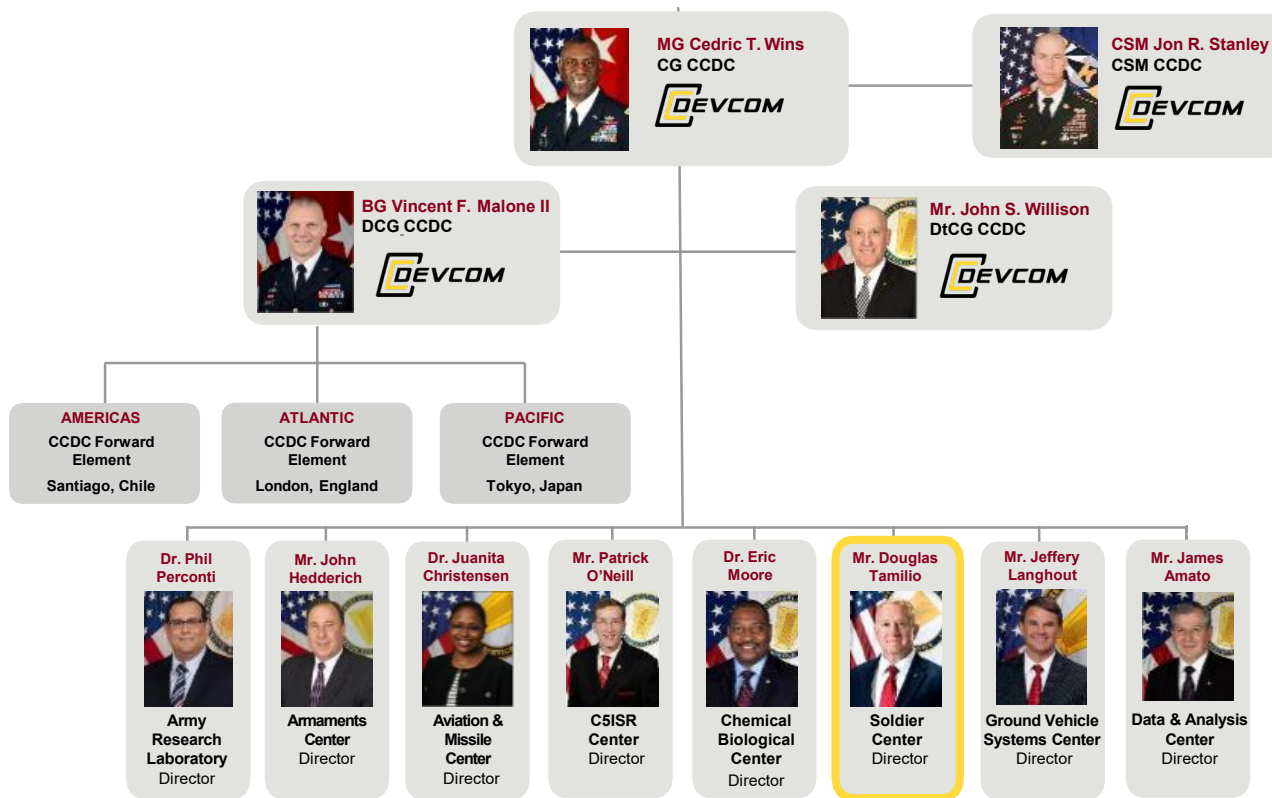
MG Cedric T. Wins
CG CCDC
DEVCOM

CSM Jon R. Stanley
CSM CCDC
DEVCOM

BG Vincent F. Malone II
DCG CCDC
DEVCOM

Mr. John S. Willison
DtCG CCDC
DEVCOM

AMERICAS
CCDC Forward Element
Santiago, Chile

ATLANTIC
CCDC Forward Element
London, England

PACIFIC
CCDC Forward Element
Tokyo, Japan

Dr. Phil Perconti
Army Research Laboratory
Director

Mr. John Hedderich
Armaments Center
Director

Dr. Juanita Christensen
Aviation & Missile Center
Director

Mr. Patrick O'Neill
C5ISR Center
Director

Dr. Eric Moore
Chemical Biological Center
Director

Mr. Douglas Tamilio
Soldier Center
Director

Mr. Jeffery Langhout
Ground Vehicle Systems Center
Director

Mr. James Amato
Data & Analysis Center
Director